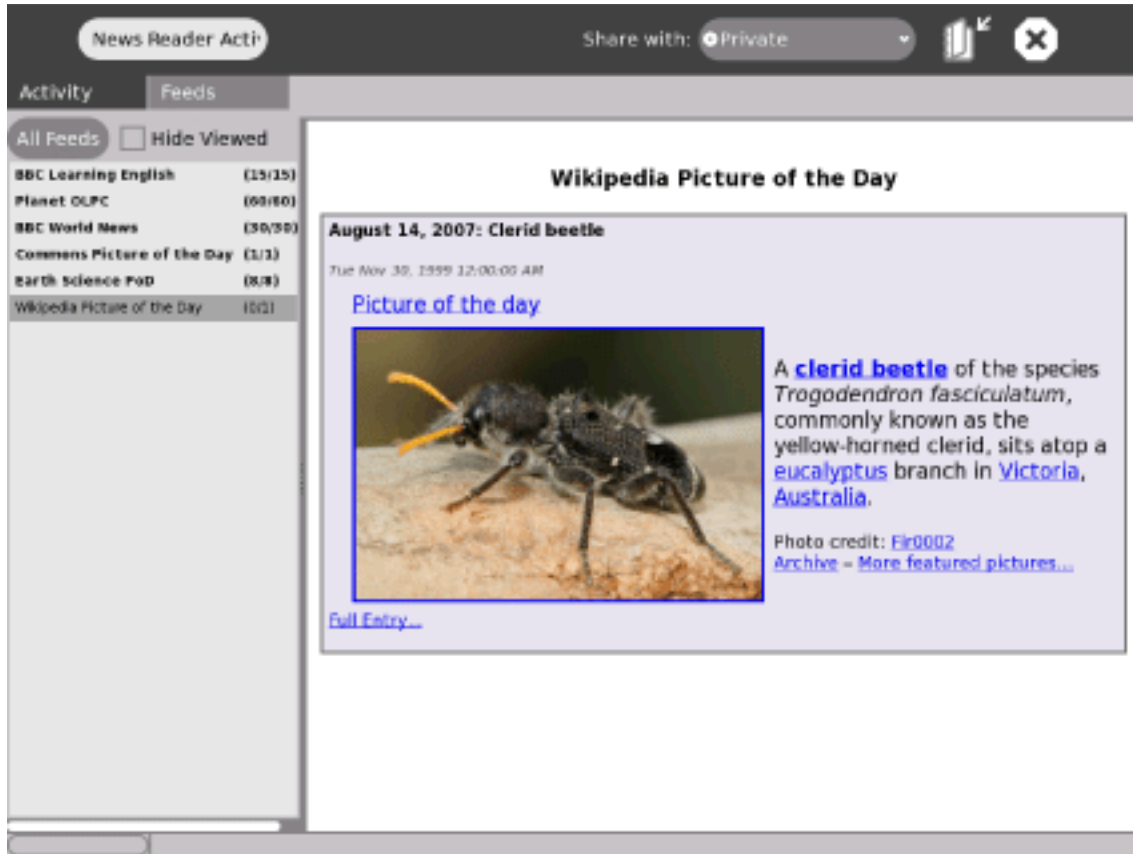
News Reader Acti

Share with: Private

Activity Feeds

All Feeds Hide Viewed

| | |
|---|---|
| BBC Learning English | (15/15) |
| Planet OLPC | (60/60) |
| BBC World News | (30/30) |
| Commons Picture of the Day | (1/1) |
| Earth Science PoD | (8/8) |
| Wikipedia Picture of the Day | (0/1) |

Wikipedia Picture of the Day

August 14, 2007: Clerid beetle

Tue Nov 30, 1999 12:00:00 AM

Picture of the day

A clerid beetle of the species Trogodendron fasciculatum, commonly known as the yellow-horned clerid, sits atop a eucalyptus branch in Victoria, Australia.

Photo credit: Fir0002
Archive – More featured pictures...

Full Entry...